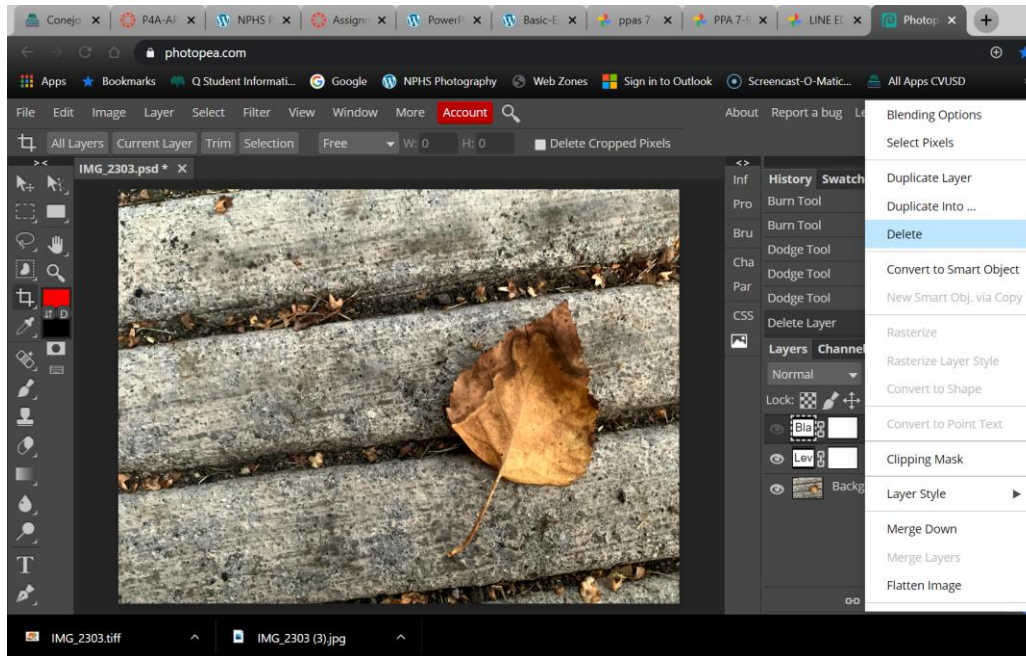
Conejo | P4A-AF | NPHS P | Assign | PowerP | Basic-E | ppas 7 | PPA 7-5 | LINE ED | Photop

photopea.com

Apps | Bookmarks | Q Student Informati... | Google | NPHS Photography | Web Zones | Sign in to Outlook | Screencast-O-Matic... | All Apps CVUSD

File | Edit | Image | Layer | Select | Filter | View | Window | More | Account | About | Report a bug | Le

All Layers | Current Layer | Trim | Selection | Free | W: 0 | H: 0 | Delete Cropped Pixels

IMG_2303.psd * ×

Inf
Pro
Bru
Cha
Par
CSS

History | Swatch
Burn Tool
Burn Tool
Dodge Tool
Dodge Tool
Dodge Tool
Delete Layer

Layers | Channel
Normal
Lock:
Bla
Lev
Backg

Blending Options
Select Pixels
Duplicate Layer
Duplicate Into ...
Delete
Convert to Smart Object
New Smart Obj. via Copy
Rasterize
Rasterize Layer Style
Convert to Shape
Convert to Point Text
Clipping Mask
Layer Style
Merge Down
Merge Layers
Flatten Image

IMG_2303.tiff | IMG_2303 (3).jpg